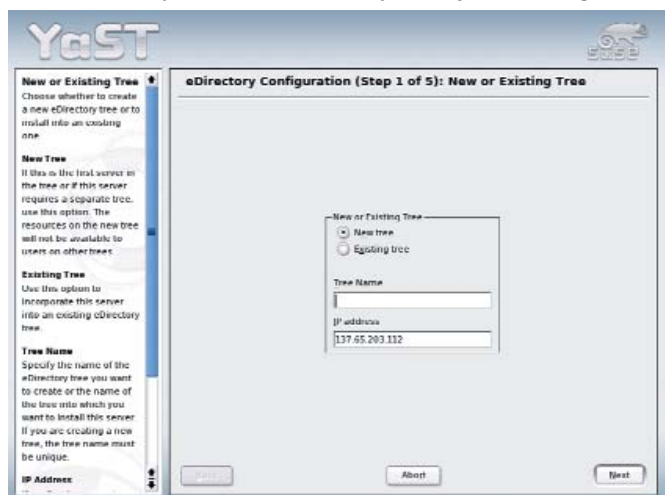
YaST

SuSE

New or Existing Tree
Choose whether to create a new eDirectory tree or to install into an existing one.

New Tree
If this is the first server in the tree or if this server requires a separate tree, use this option. The resources on the new tree will not be available to users on other trees.

Existing Tree
Use this option to incorporate this server into an existing eDirectory tree.

Tree Name
Specify the name of the eDirectory tree you want to create or the name of the tree into which you want to install this server. If you are creating a new tree, the tree name must be unique.

IP Address

eDirectory Configuration (Step 1 of 5): New or Existing Tree

New or Existing Tree
New tree
Existing tree

Tree Name

IP address
137.65.203.112

Back

Abort

Next